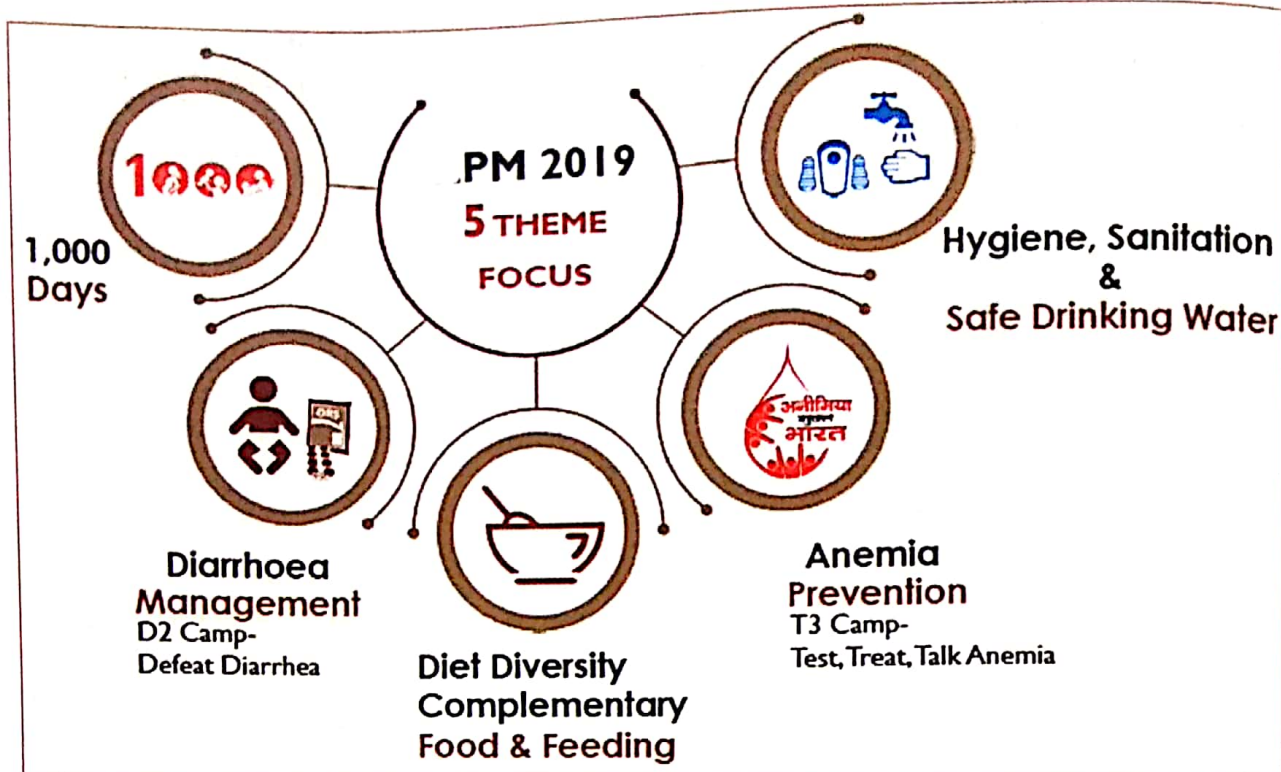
PM 2019
5 THEME
FOCUS

1000

1,000
Days

Hygiene, Sanitation
&
Safe Drinking Water

ORS

Diarrhoea
Management
D2 Camp-
Defeat Diarrhea

Diet Diversity
Complementary
Food & Feeding

एनीमिया
मुक्त
भारत

Anemia
Prevention
T3 Camp-
Test, Treat, Talk Anemia